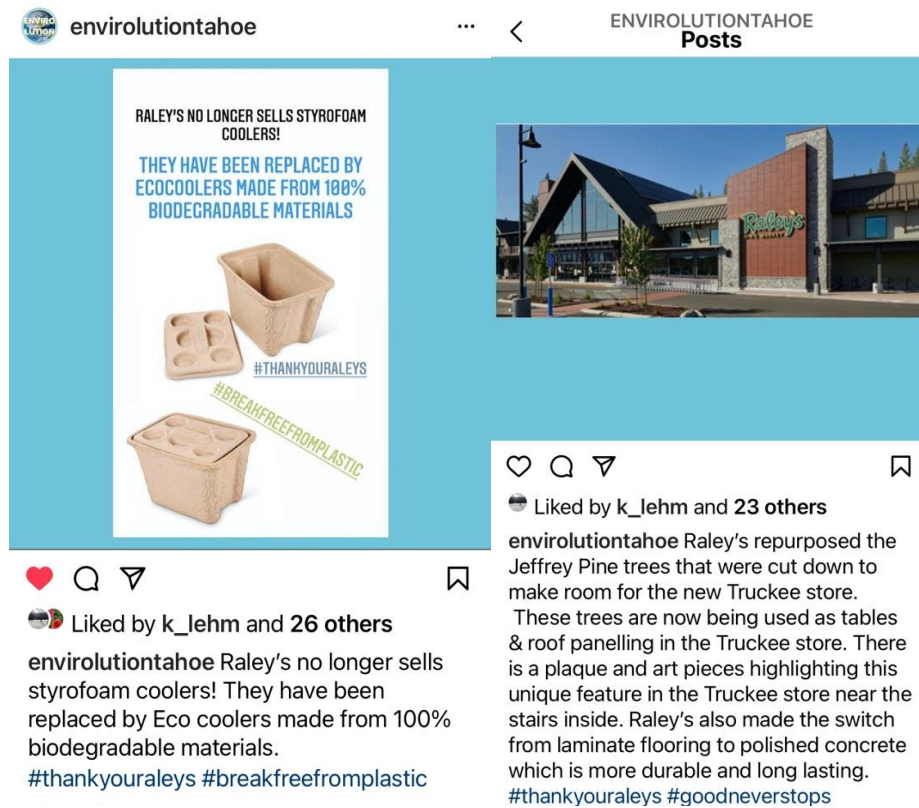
ENVIRO LUTION envirolutiontahoe ...

RALEY'S NO LONGER SELLS STYROFOAM COOLERS!

THEY HAVE BEEN REPLACED BY ECOCOOLERS MADE FROM 100% BIODEGRADABLE MATERIALS

#THANKYOURALEYS

#BREAKFREEFROMPLASTIC

Liked by k_lehm and 26 others

envirolutiontahoe Raley's no longer sells styrofoam coolers! They have been replaced by Eco coolers made from 100% biodegradable materials.
#thankyouraleys #breakfreefromplastic

ENVIROLUTIONTAHOE
Posts

Raley's

Liked by k_lehm and 23 others

envirolutiontahoe Raley's repurposed the Jeffrey Pine trees that were cut down to make room for the new Truckee store.
These trees are now being used as tables & roof panelling in the Truckee store. There is a plaque and art pieces highlighting this unique feature in the Truckee store near the stairs inside. Raley's also made the switch from laminate flooring to polished concrete which is more durable and long lasting.
#thankyouraleys #goodneverstops